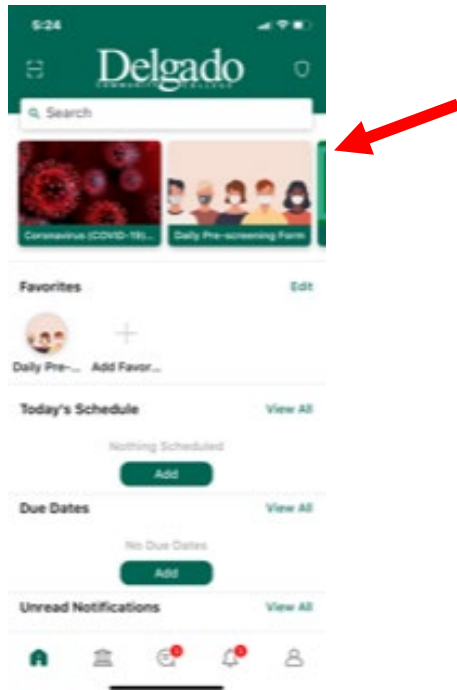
5:24

Delgado
COMMUNITY COLLEGE

Search

Coronavirus (COVID-19)...

Daily Pre-screening Form

Favorites

Edit

Daily Pre-...

Add Favor...

Today's Schedule

View All

Nothing Scheduled

Add

Due Dates

View All

No Due Dates

Add

Unread Notifications

View All